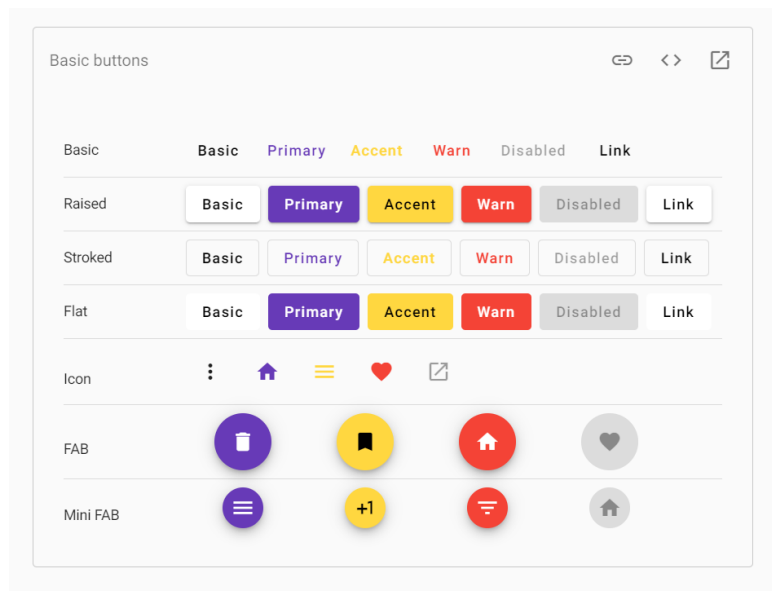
Basic buttons

Basic Basic Primary Accent Warn Disabled Link

Raised Basic Primary Accent Warn Disabled Link

Stroked Basic Primary Accent Warn Disabled Link

Flat Basic Primary Accent Warn Disabled Link

Icon

FAB

Mini FAB +1